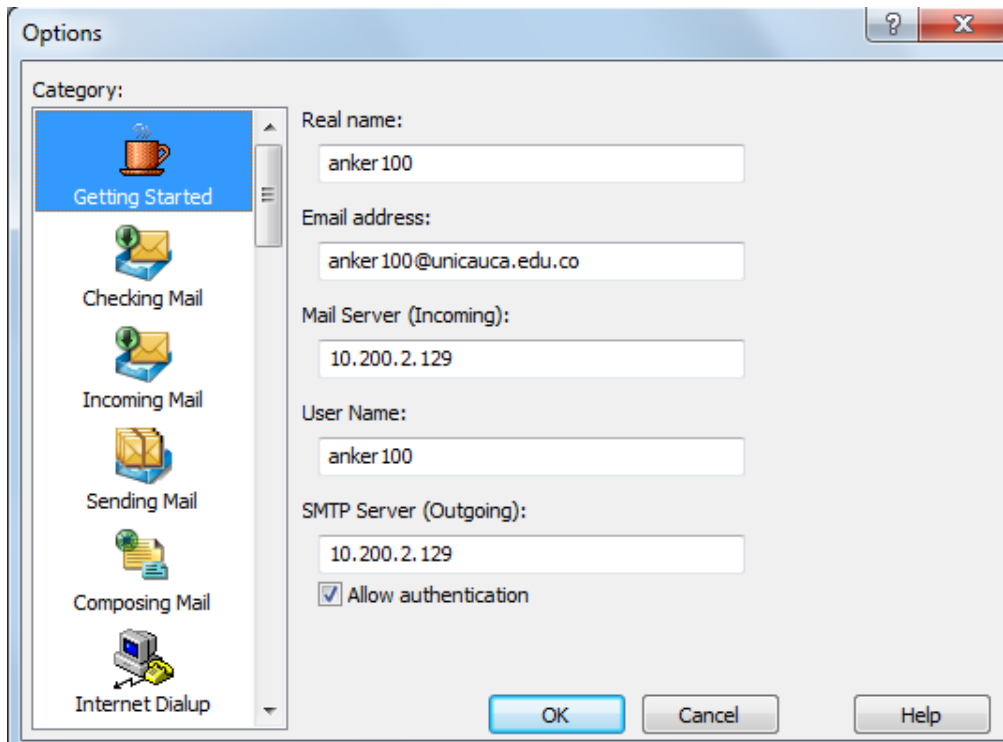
Options

?

X

Category:

Getting Started

Checking Mail

Incoming Mail

Sending Mail

Composing Mail

Internet Dialup

Real name:

anker100

Email address:

anker100@unicauca.edu.co

Mail Server (Incoming):

10.200.2.129

User Name:

anker100

SMTP Server (Outgoing):

10.200.2.129

Allow authentication

OK

Cancel

Help